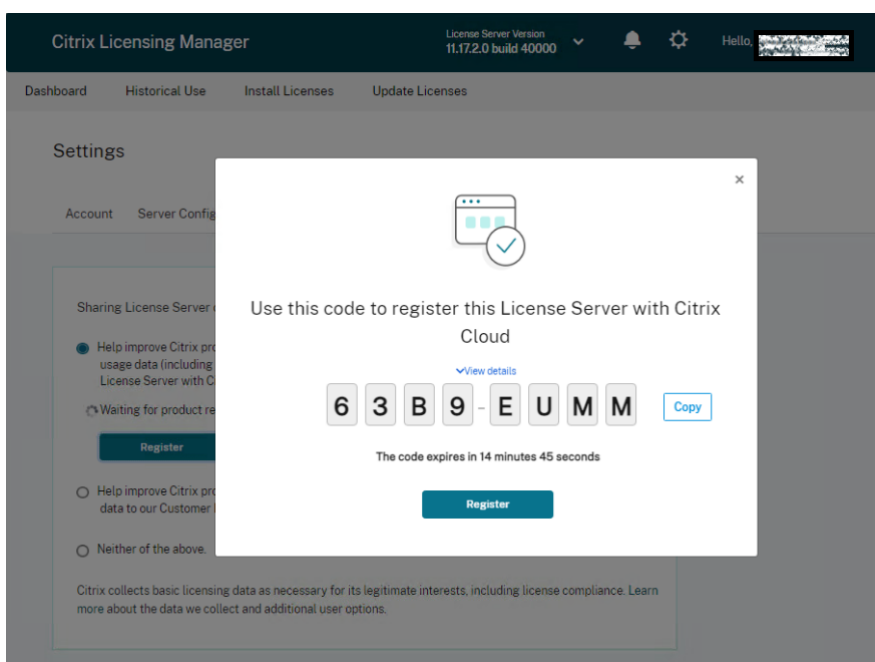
Citrix Licensing Manager

License Server Version
11.17.2.0 build 40000

Hello, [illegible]

Dashboard Historical Use Install Licenses Update Licenses

Settings

Account Server Config

Sharing License Server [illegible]

Help improve Citrix pro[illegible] usage data (including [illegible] License Server with C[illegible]

Waiting for product re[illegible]

Register

Help improve Citrix pro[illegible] data to our Customer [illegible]

Neither of the above.

Citrix collects basic licensing data as necessary for its legitimate interests, including license compliance. Learn more about the data we collect and additional user options.

×

Use this code to register this License Server with Citrix Cloud

View details

6 3 B 9 - E U M M

Copy

The code expires in 14 minutes 45 seconds

Register